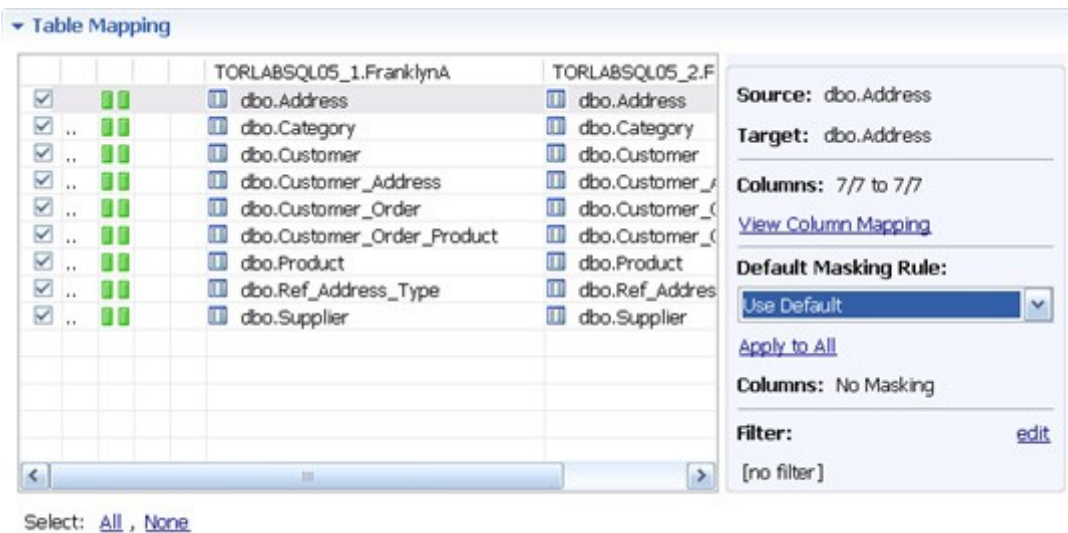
Table Mapping

| | | | | | TORLABSQL05_1.FranklynA | TORLABSQL05_2.F |
|---|---|---|---|---|---|---|
| ☑ | | | | | dbo.Address | dbo.Address |
| ☑ | .. | | | | dbo.Category | dbo.Category |
| ☑ | .. | | | | dbo.Customer | dbo.Customer |
| ☑ | .. | | | | dbo.Customer_Address | dbo.Customer_/ |
| ☑ | .. | | | | dbo.Customer_Order | dbo.Customer_( |
| ☑ | .. | | | | dbo.Customer_Order_Product | dbo.Customer_( |
| ☑ | .. | | | | dbo.Product | dbo.Product |
| ☑ | .. | | | | dbo.Ref_Address_Type | dbo.Ref_Addres |
| ☑ | .. | | | | dbo.Supplier | dbo.Supplier |

Source: dbo.Address

Target: dbo.Address

Columns: 7/7 to 7/7

View Column Mapping

Default Masking Rule:

Use Default

Apply to All

Columns: No Masking

Filter: edit

[no filter]

Select: All , None